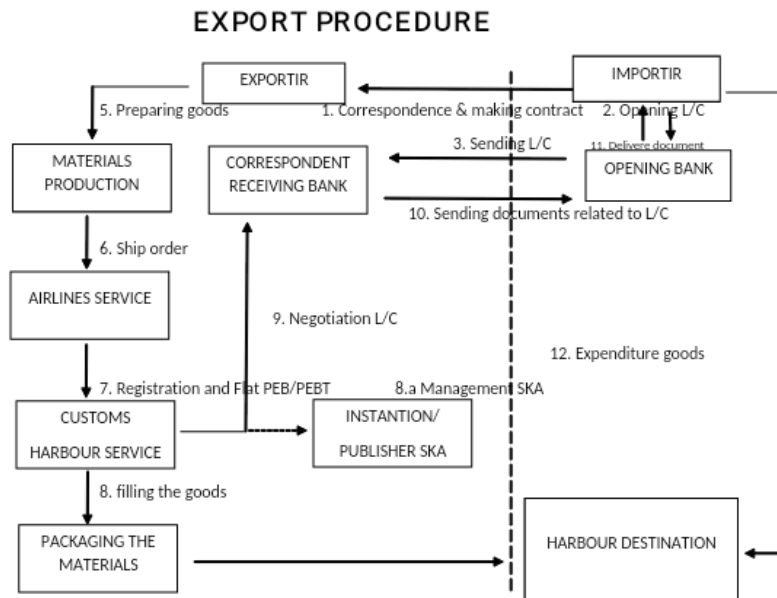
EXPORT PROCEDURE

EXPORTIR

IMPORTIR

5. Preparing goods

1. Correspondence & making contract

2. Opening L/C

11. Delivere document

MATERIALS PRODUCTION

CORRESPONDENT RECEIVING BANK

3. Sending L/C

OPENING BANK

10. Sending documents related to L/C

6. Ship order

AIRLINES SERVICE

9. Negotiation L/C

12. Expenditure goods

7. Registration and Flat PEB/PEBT

8.a Management SKA

CUSTOMS HARBOUR SERVICE

INSTANTION/ PUBLISHER SKA

8. filling the goods

PACKAGING THE MATERIALS

HARBOUR DESTINATION